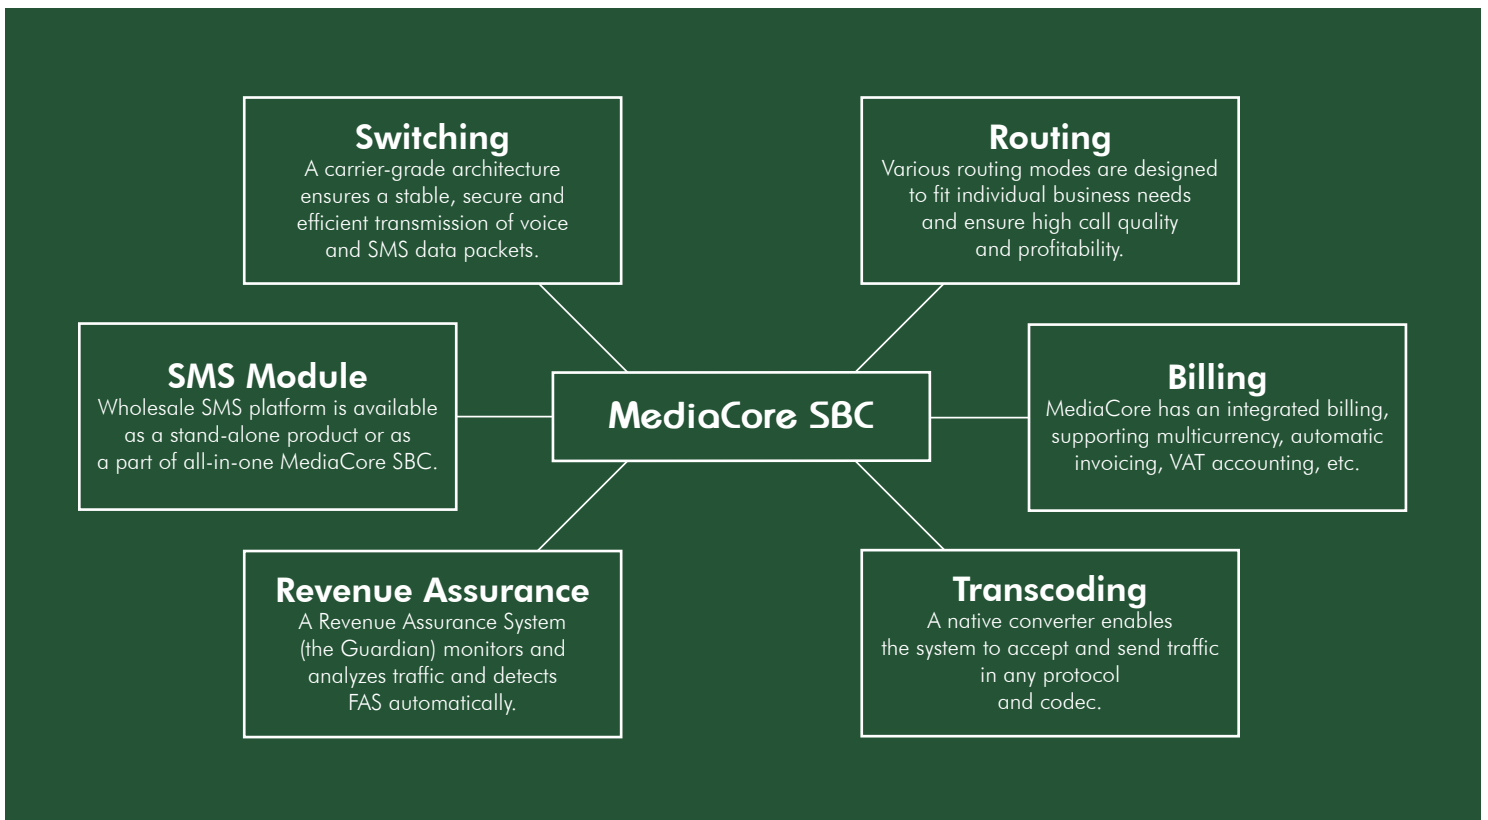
Switching
A carrier-grade architecture ensures a stable, secure and efficient transmission of voice and SMS data packets.

Routing
Various routing modes are designed to fit individual business needs and ensure high call quality and profitability.

SMS Module
Wholesale SMS platform is available as a stand-alone product or as a part of all-in-one MediaCore SBC.

MediaCore SBC

Billing
MediaCore has an integrated billing, supporting multicurrency, automatic invoicing, VAT accounting, etc.

Revenue Assurance
A Revenue Assurance System (the Guardian) monitors and analyzes traffic and detects FAS automatically.

Transcoding
A native converter enables the system to accept and send traffic in any protocol and codec.